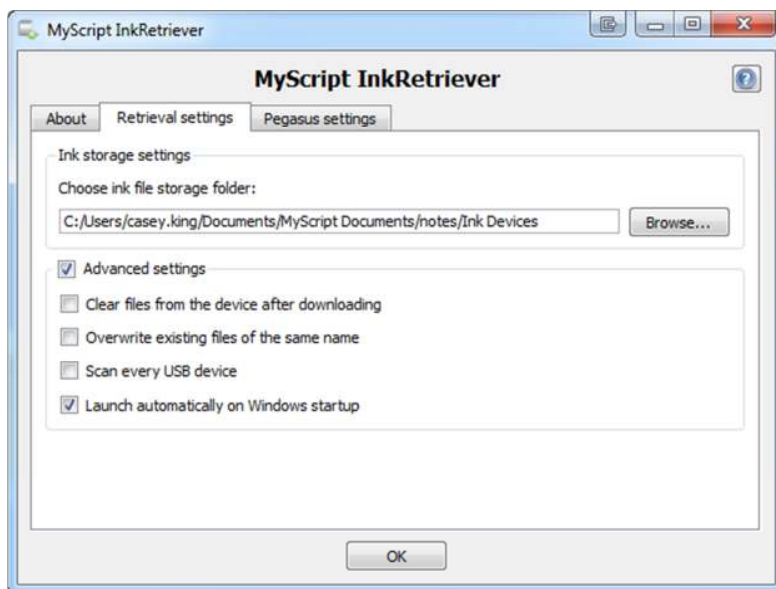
MyScript InkRetriever

MyScript InkRetriever

About | Retrieval settings | Pegasus settings

Ink storage settings

Choose ink file storage folder:

C:/Users/casey.king/Documents/MyScript Documents/notes/Ink Devices

Browse...

Advanced settings

Clear files from the device after downloading

Overwrite existing files of the same name

Scan every USB device

Launch automatically on Windows startup

OK